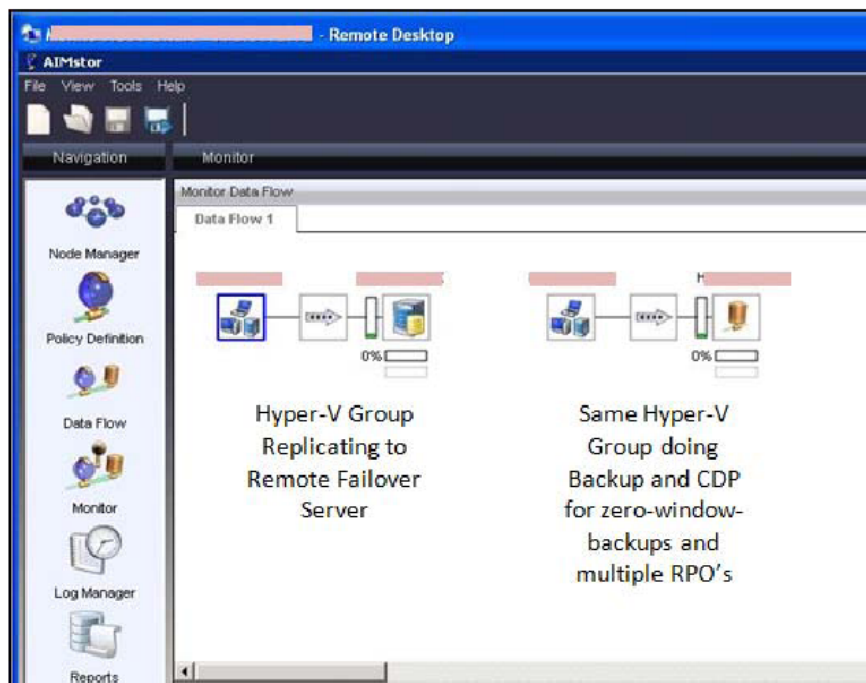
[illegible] - Remote Desktop

AIMstor

File View Tools Help

Navigation

Monitor

Node Manager

Policy Definition

Data Flow

Monitor

Log Manager

Reports

Monitor Data Flow

Data Flow 1

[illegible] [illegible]

0%

Hyper-V Group Replicating to Remote Failover Server

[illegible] H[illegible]

0%

Same Hyper-V Group doing Backup and CDP for zero-window-backups and multiple RPO's